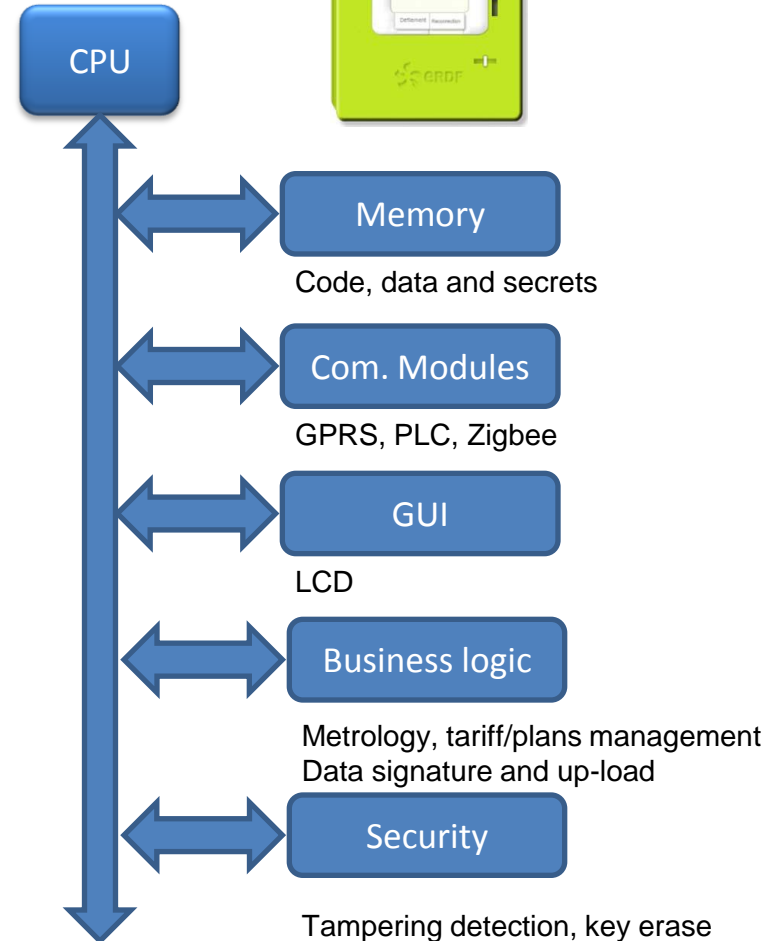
CPU

Délestement Reconnexion

GRDF

Memory

Code, data and secrets

Com. Modules

GPRS, PLC, Zigbee

GUI

LCD

Business logic

Metrology, tariff/plans management
Data signature and up-load

Security

Tampering detection, key erase